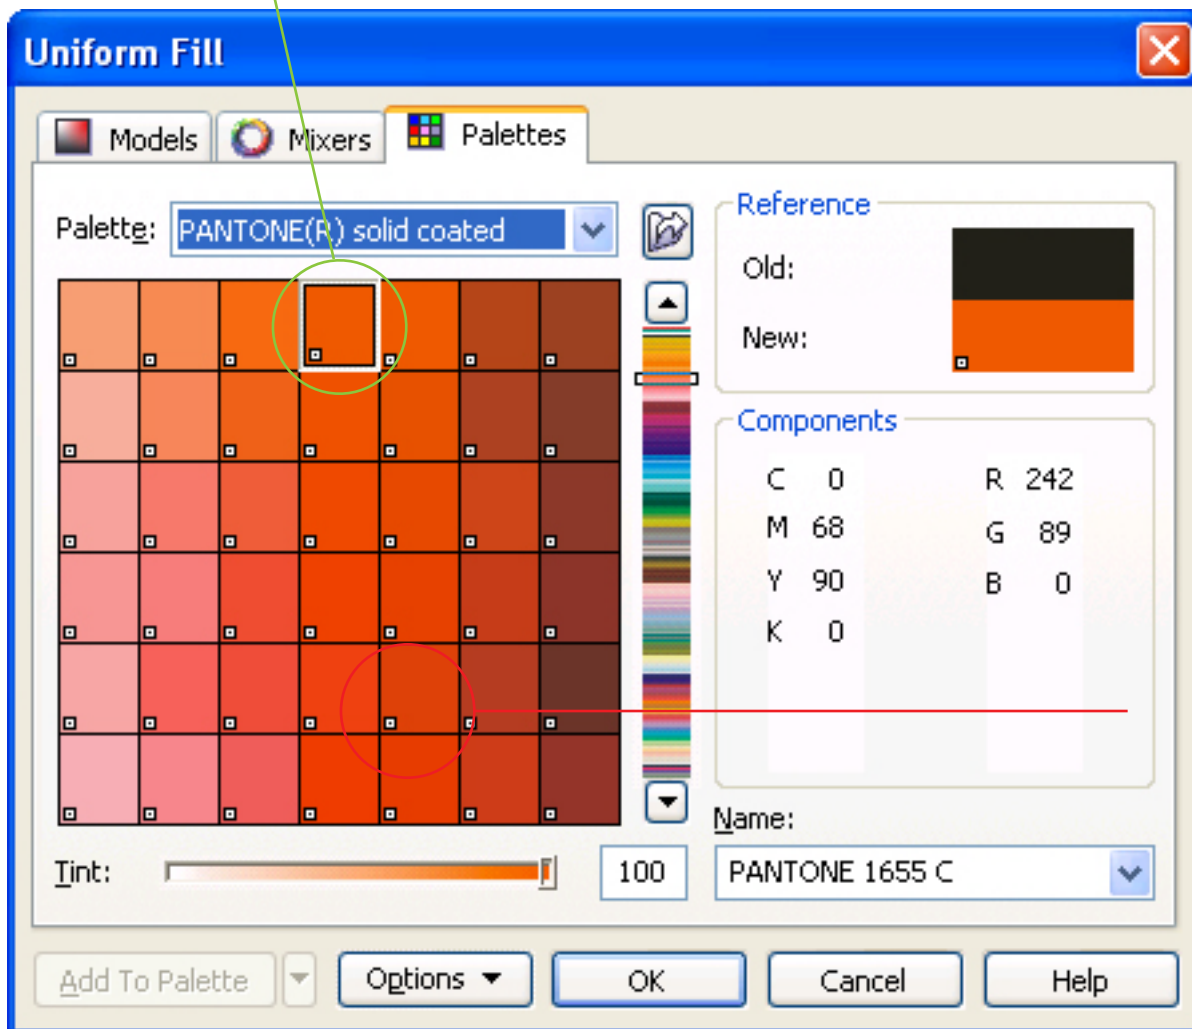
Uniform Fill

Models
Mixers
Palettes

Palette: PANTONE(R) solid coated

Reference
Old:
New:

Components
C 0
M 68
Y 90
K 0
R 242
G 89
B 0

Name:
PANTONE 1655 C

Tint:
100

Add To Palette
Options
OK
Cancel
Help